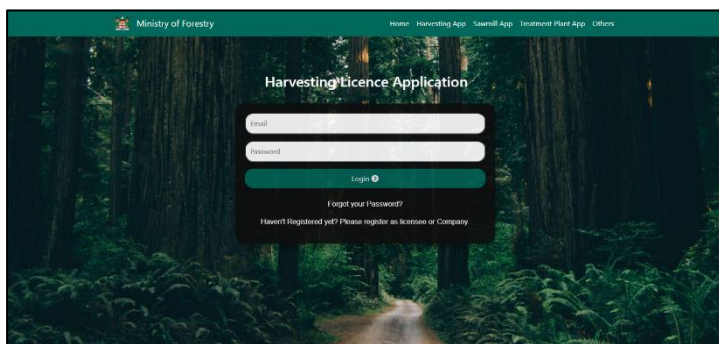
Ministry of Forestry

Home Harvesting App Sawmill App Treatment Plant App Others

Harvesting Licence Application

Email

Password

Login

Forgot your Password?

Haven't Registered yet? Please register as licensee or Company.